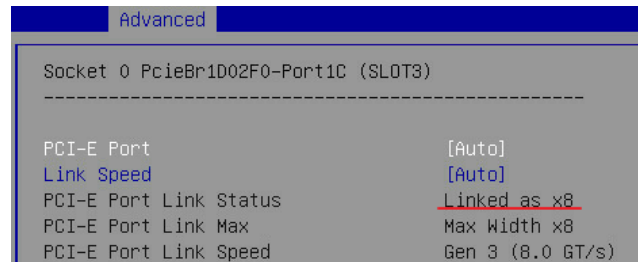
Advanced

Socket 0 PcieBr1D02F0-Port1C (SLOT3)

---------------------------------------------------

| | |
|---|---|
| PCI-E Port | [Auto] |
| Link Speed | [Auto] |
| PCI-E Port Link Status | Linked as x8 |
| PCI-E Port Link Max | Max Width x8 |
| PCI-E Port Link Speed | Gen 3 (8.0 GT/s) |